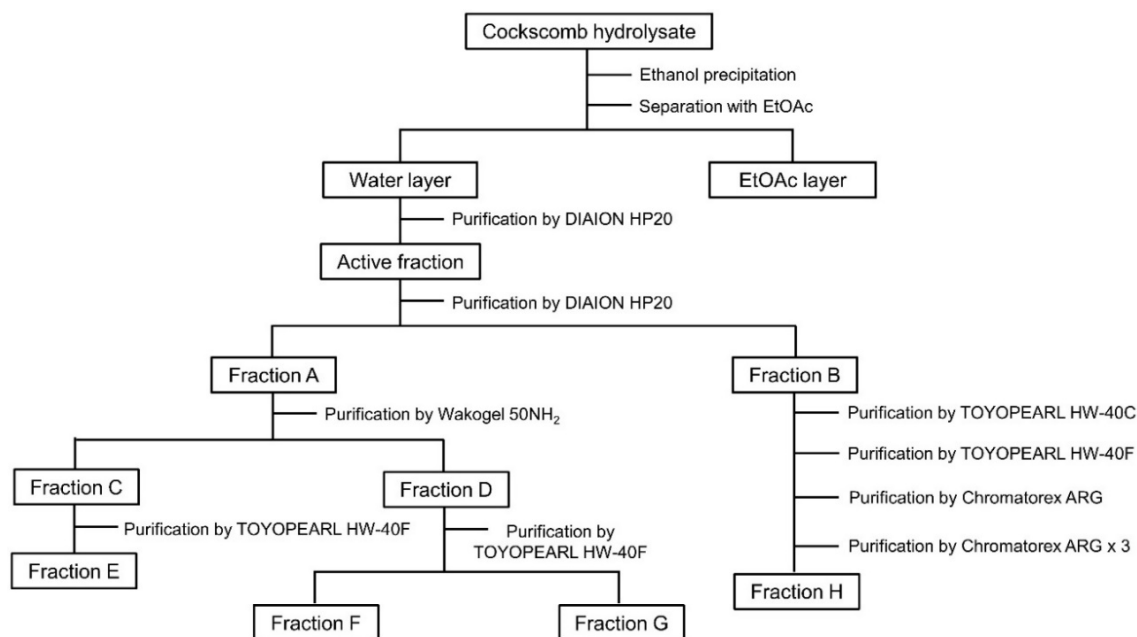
Cockscomb hydrolysate

Ethanol precipitation

Separation with EtOAc

Water layer

EtOAc layer

Purification by DIAION HP20

Active fraction

Purification by DIAION HP20

Fraction A

Fraction B

Purification by Wakogel 50NH$_2$

Purification by TOYOPEARL HW-40C

Purification by TOYOPEARL HW-40F

Purification by Chromatorex ARG

Purification by Chromatorex ARG x 3

Fraction C

Fraction D

Purification by TOYOPEARL HW-40F

Purification by TOYOPEARL HW-40F

Fraction E

Fraction H

Fraction F

Fraction G